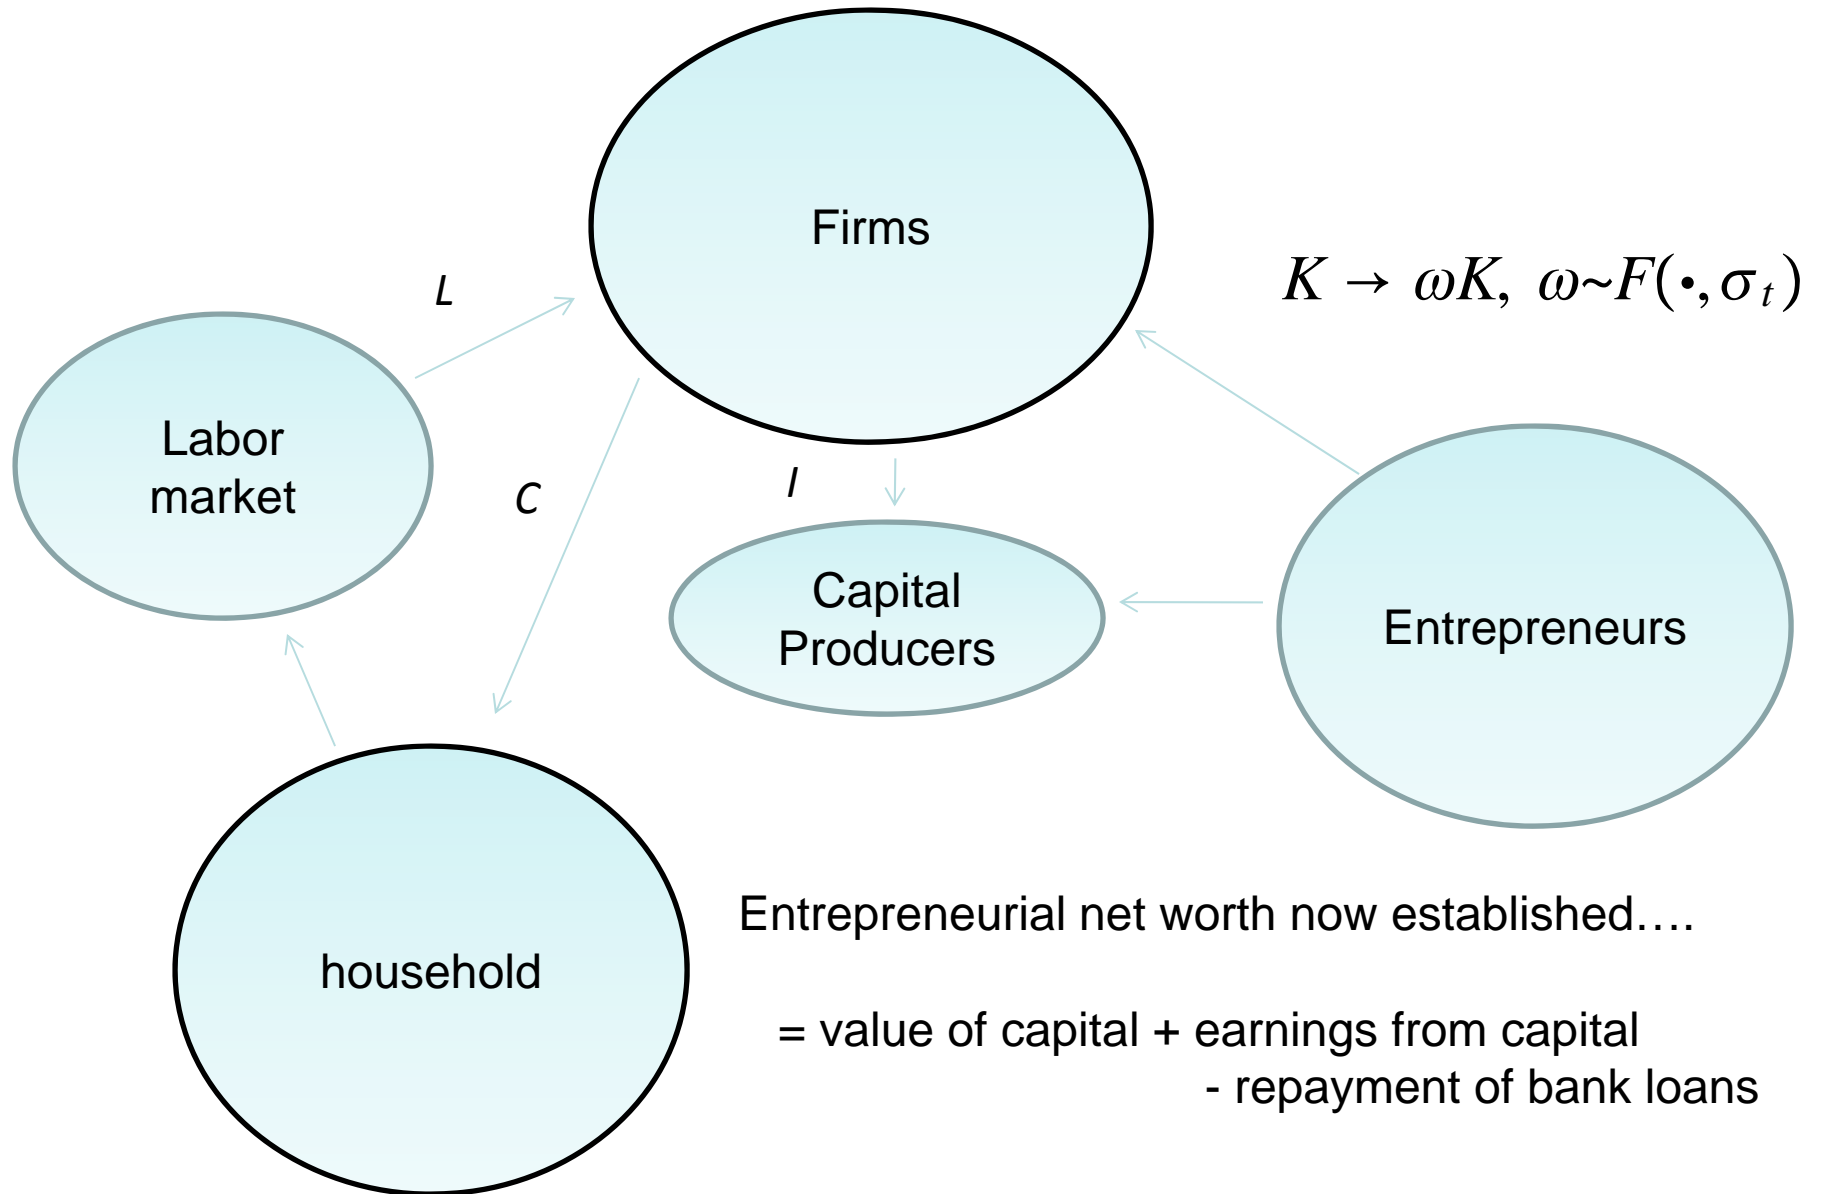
Firms

$K \rightarrow \omega K,\ \omega \sim F(\bullet, \sigma_t)$

L

Labor market

C

I

Capital Producers

Entrepreneurs

household

Entrepreneurial net worth now established….

= value of capital + earnings from capital - repayment of bank loans